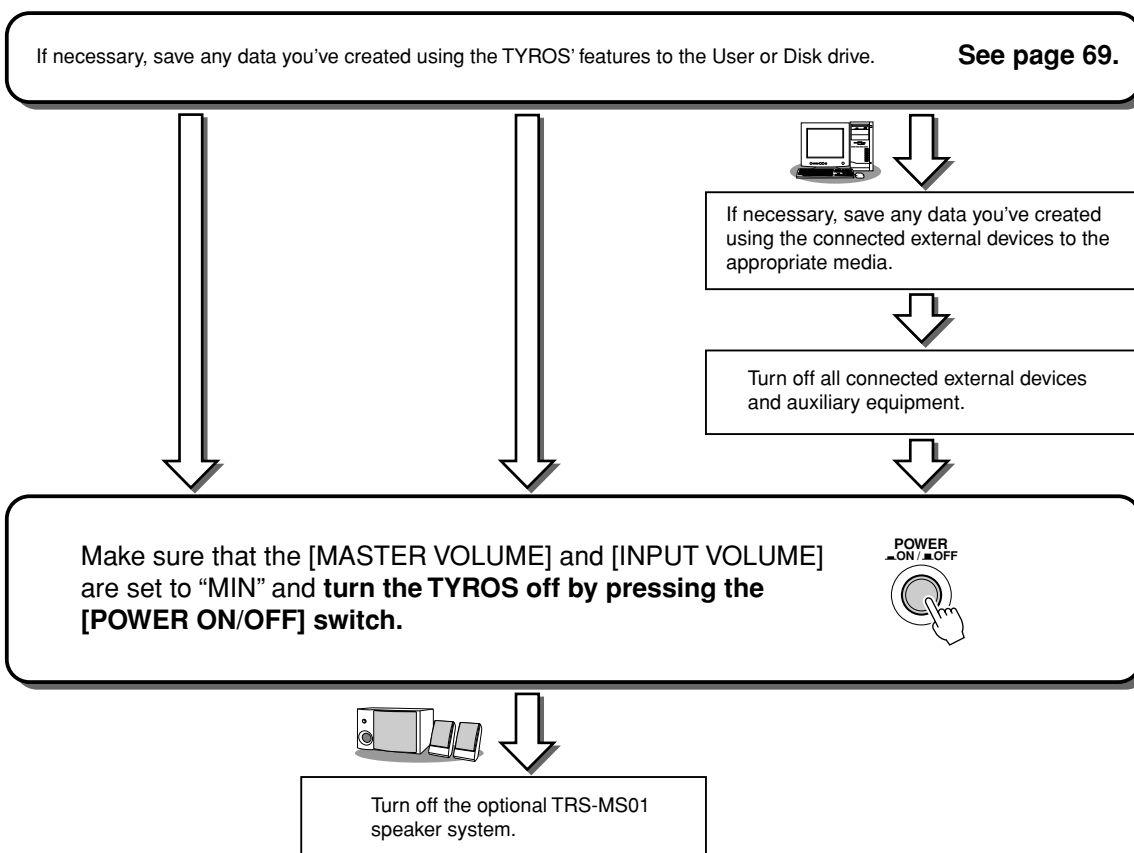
If necessary, save any data you've created using the TYROS' features to the User or Disk drive. **See page 69.**

If necessary, save any data you've created using the connected external devices to the appropriate media.

Turn off all connected external devices and auxiliary equipment.

Make sure that the [MASTER VOLUME] and [INPUT VOLUME] are set to "MIN" and **turn the TYROS off by pressing the [POWER ON/OFF] switch.**

POWER
ON / OFF

Turn off the optional TRS-MS01 speaker system.